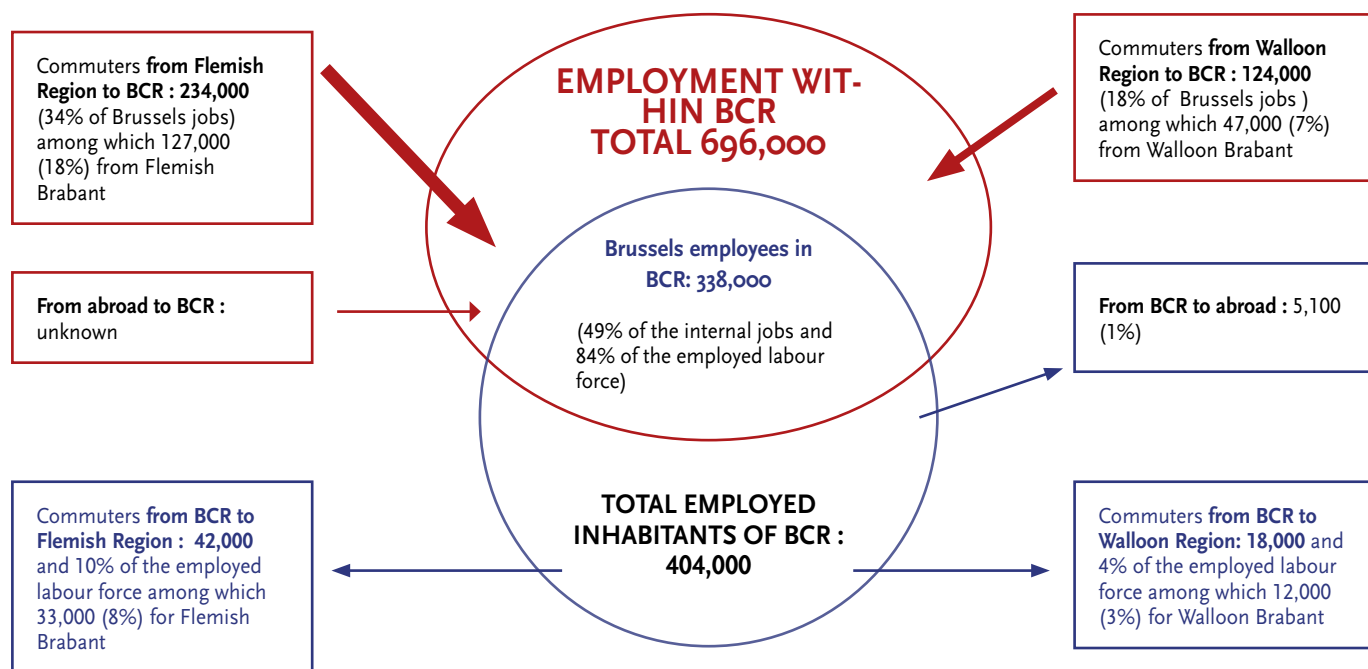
Commuters **from Flemish Region to BCR : 234,000** (34% of Brussels jobs) among which 127,000 (18%) from Flemish Brabant

EMPLOYMENT WIT-HIN BCR TOTAL 696,000

Commuters **from Walloon Region to BCR : 124,000** (18% of Brussels jobs ) among which 47,000 (7%) from Walloon Brabant

**From abroad to BCR :** unknown

Brussels employees in BCR: 338,000

(49% of the internal jobs and 84% of the employed labour force)

**From BCR to abroad :** 5,100 (1%)

TOTAL EMPLOYED INHABITANTS OF BCR : 404,000

Commuters **from BCR to Flemish Region : 42,000** and 10% of the employed labour force among which 33,000 (8%) for Flemish Brabant

Commuters **from BCR to Walloon Region: 18,000** and 4% of the employed labour force among which 12,000 (3%) for Walloon Brabant